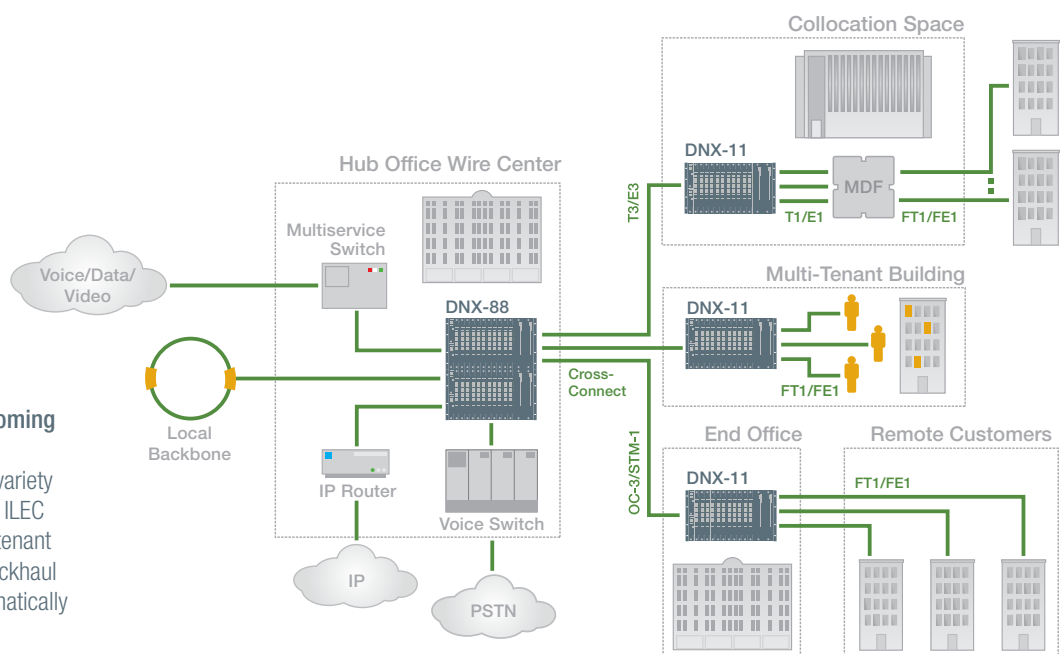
Collocation Space

DNX-11

MDF

T1/E1

FT1/FE1

T3/E3

Hub Office Wire Center

Multiservice Switch

Voice/Data/ Video

DNX-88

Multi-Tenant Building

DNX-11

FT1/FE1

Cross-Connect

Local Backbone

oming

variety

ILEC

tenant

ckhaul

natically

IP Router

Voice Switch

End Office

Remote Customers

OC-3/STM-1

DNX-11

FT1/FE1

IP

PSTN